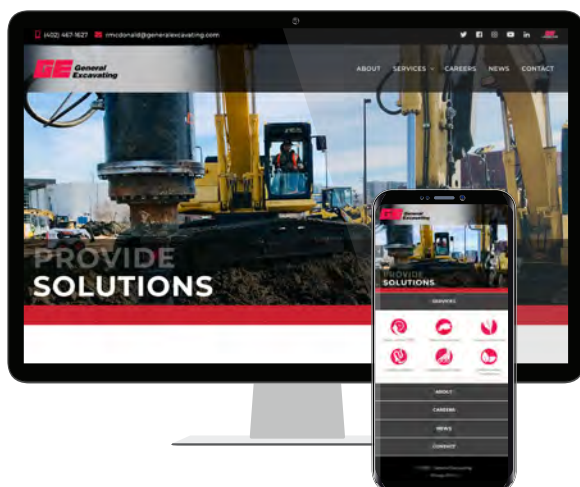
(402) 467-1627 rmcdonald@generalexcavating.com

GE General Excavating

ABOUT SERVICES CAREERS NEWS CONTACT

PROVIDE SOLUTIONS

GE General Excavating

PROVIDE SOLUTIONS

SERVICES

ABOUT

CAREERS

NEWS

CONTACT

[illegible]